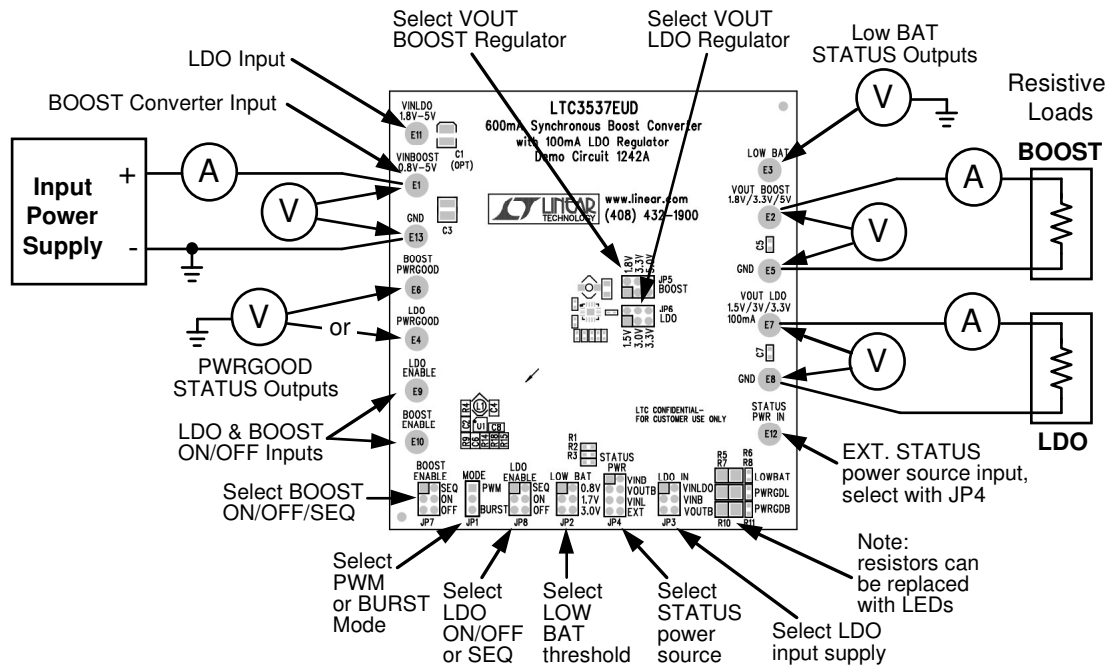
Select VOUT BOOST Regulator

Select VOUT LDO Regulator

Low BAT STATUS Outputs

LDO Input

BOOST Converter Input

Resistive Loads

BOOST

Input Power Supply

+

-

A

V

A

V

V

A

V

V

or

PWRGOOD STATUS Outputs

LDO & BOOST ON/OFF Inputs

Select BOOST ON/OFF/SEQ

LDO

EXT. STATUS power source input, select with JP4

Note: resistors can be replaced with LEDs

VINLDO 1.8V–5V

E11

VINBOOST 0.8V–5V

E1

C1 (OPT)

GND

E13

C3

BOOST PWRGOOD

E6

LDO PWRGOOD

E4

LDO ENABLE

E9

BOOST ENABLE

E10

LTC3537EUD

600mA Synchronous Boost Converter with 100mA LDO Regulator Demo Circuit 1242A

www.linear.com (408) 432–1900

LINEAR TECHNOLOGY

1.8V 3.3V 5.0V

JP5 BOOST

JP6 LDO

1.5V 3.0V 3.3V

U1

LTC CONFIDENTIAL– FOR CUSTOMER USE ONLY

R1 R2 R3 STATUS

LOW BAT

E3

VOUT BOOST 1.8V/3.3V/5V

E2

C5

GND

E5

VOUT LDO 1.5V/3V/3.3V 100mA

E7

C7

GND

E8

STATUS PWR IN

E12

R5 R7 R6 R8

LOWBAT

PWRGDL

PWRGDB

R10 R11

BOOST ENABLE SEQ ON OFF JP7

MODE PWM BURST JP1

LDO ENABLE SEQ ON OFF JP8

LOW BAT 0.8V 1.7V 3.0V JP2

STATUS PWR VIND VOUTB VINL EXT JP4

LDO IN VINLDO VINB VOUTB JP3

Select PWM or BURST Mode

Select LDO ON/OFF or SEQ

Select LOW BAT threshold

Select STATUS power source

Select LDO input supply